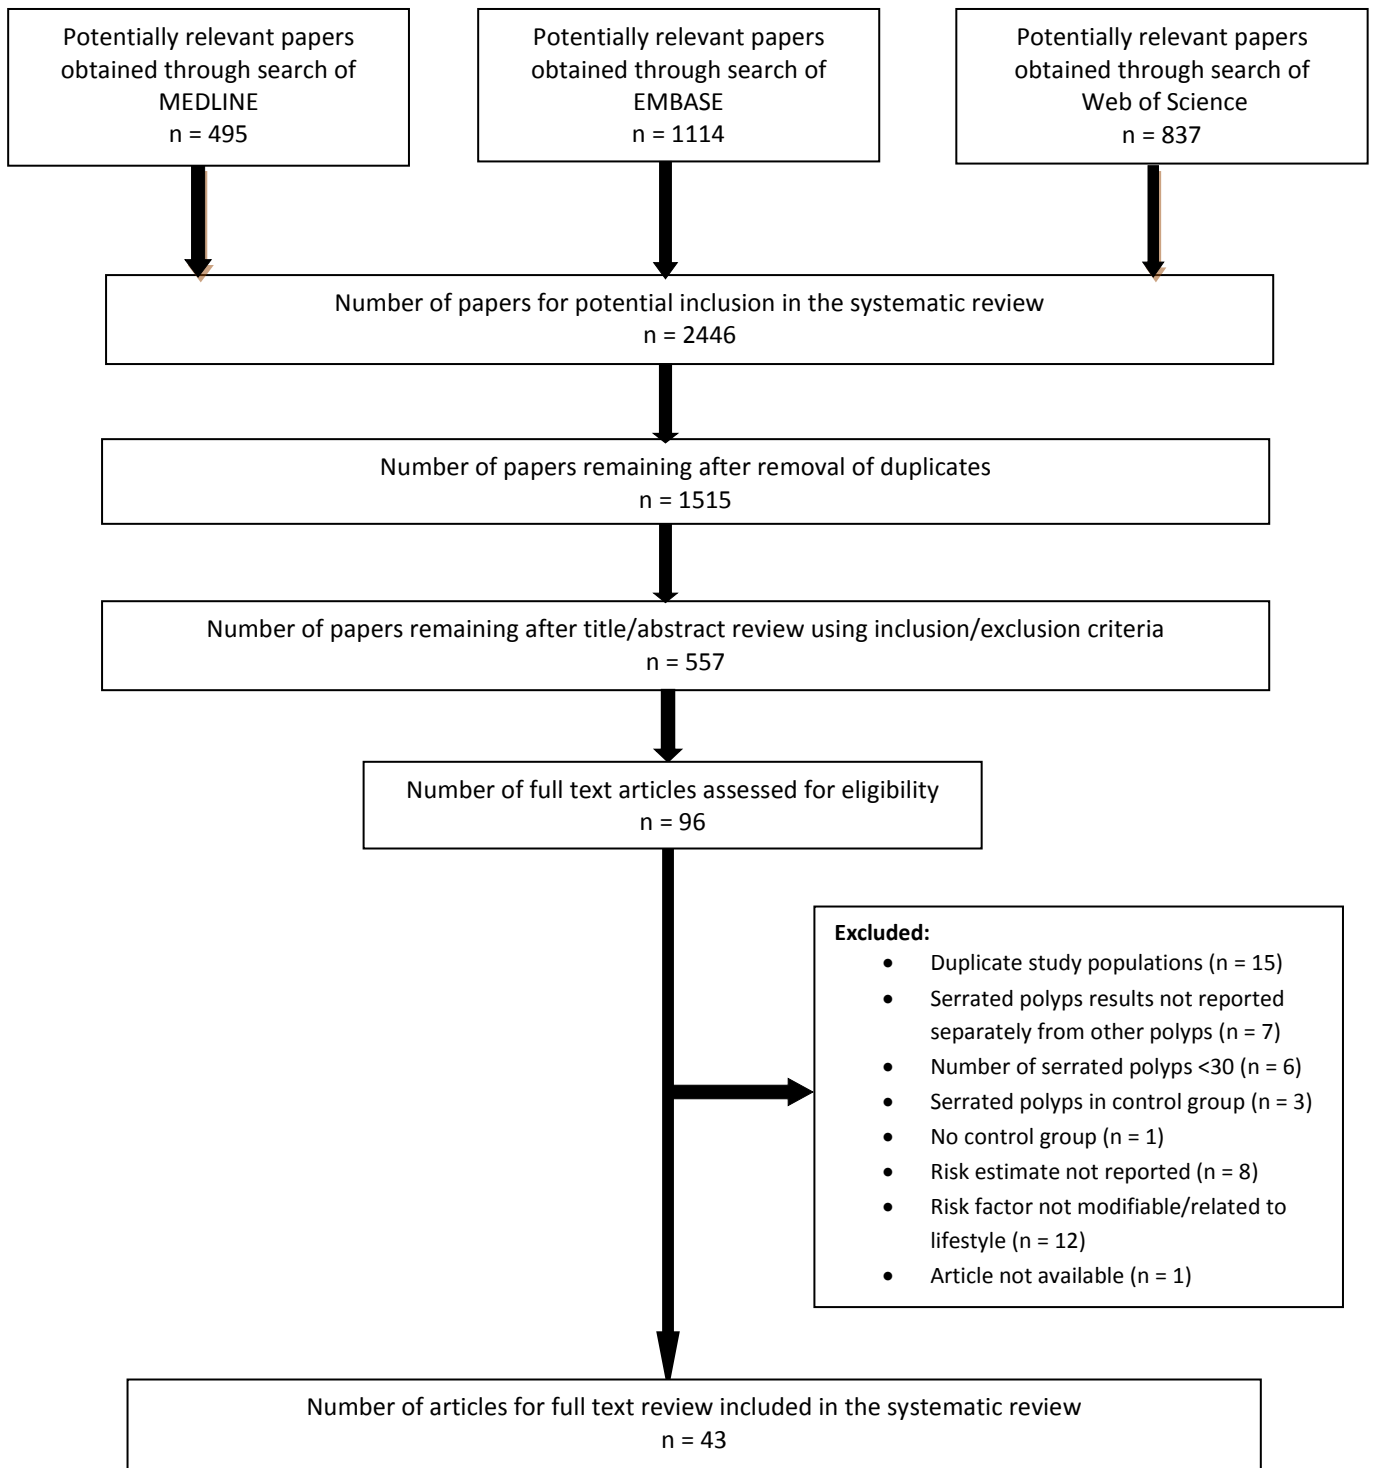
Potentially relevant papers obtained through search of MEDLINE
n = 495

Potentially relevant papers obtained through search of EMBASE
n = 1114

Potentially relevant papers obtained through search of Web of Science
n = 837

Number of papers for potential inclusion in the systematic review
n = 2446

Number of papers remaining after removal of duplicates
n = 1515

Number of papers remaining after title/abstract review using inclusion/exclusion criteria
n = 557

Number of full text articles assessed for eligibility
n = 96

**Excluded:**
- Duplicate study populations (n = 15)
- Serrated polyps results not reported separately from other polyps (n = 7)
- Number of serrated polyps <30 (n = 6)
- Serrated polyps in control group (n = 3)
- No control group (n = 1)
- Risk estimate not reported (n = 8)
- Risk factor not modifiable/related to lifestyle (n = 12)
- Article not available (n = 1)

Number of articles for full text review included in the systematic review
n = 43